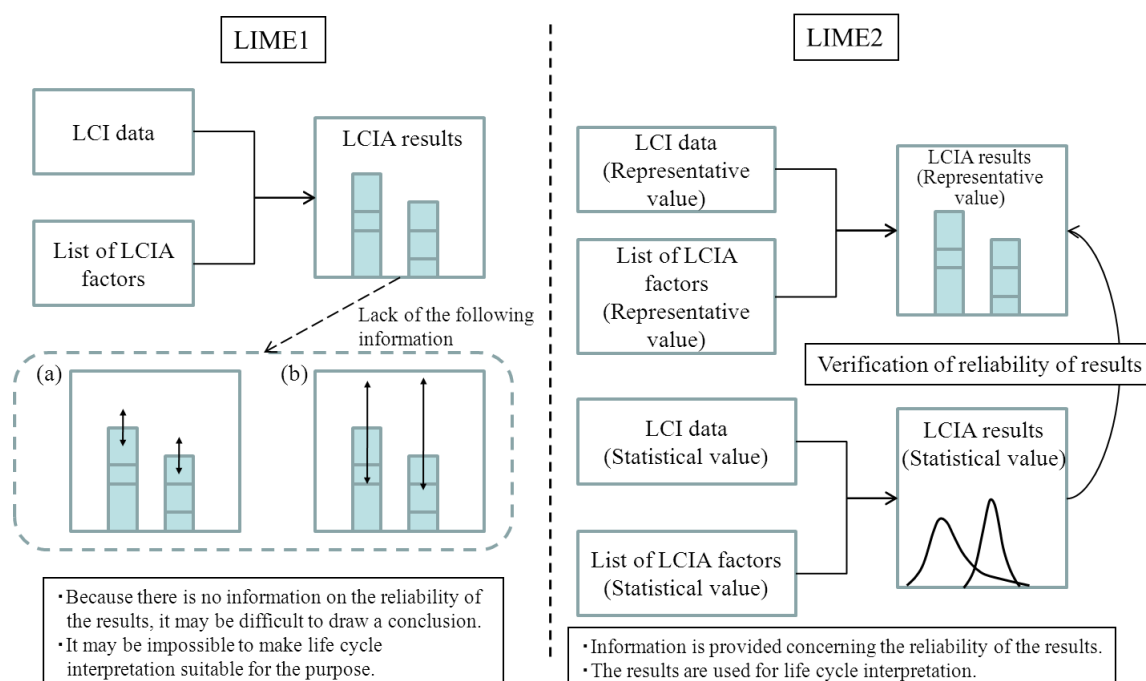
LIME1

LCI data

List of LCIA factors

LCIA results

Lack of the following information

(a)

(b)

・Because there is no information on the reliability of the results, it may be difficult to draw a conclusion.
・It may be impossible to make life cycle interpretation suitable for the purpose.

LIME2

LCI data (Representative value)

List of LCIA factors (Representative value)

LCIA results (Representative value)

Verification of reliability of results

LCI data (Statistical value)

List of LCIA factors (Statistical value)

LCIA results (Statistical value)

・Information is provided concerning the reliability of the results.
・The results are used for life cycle interpretation.